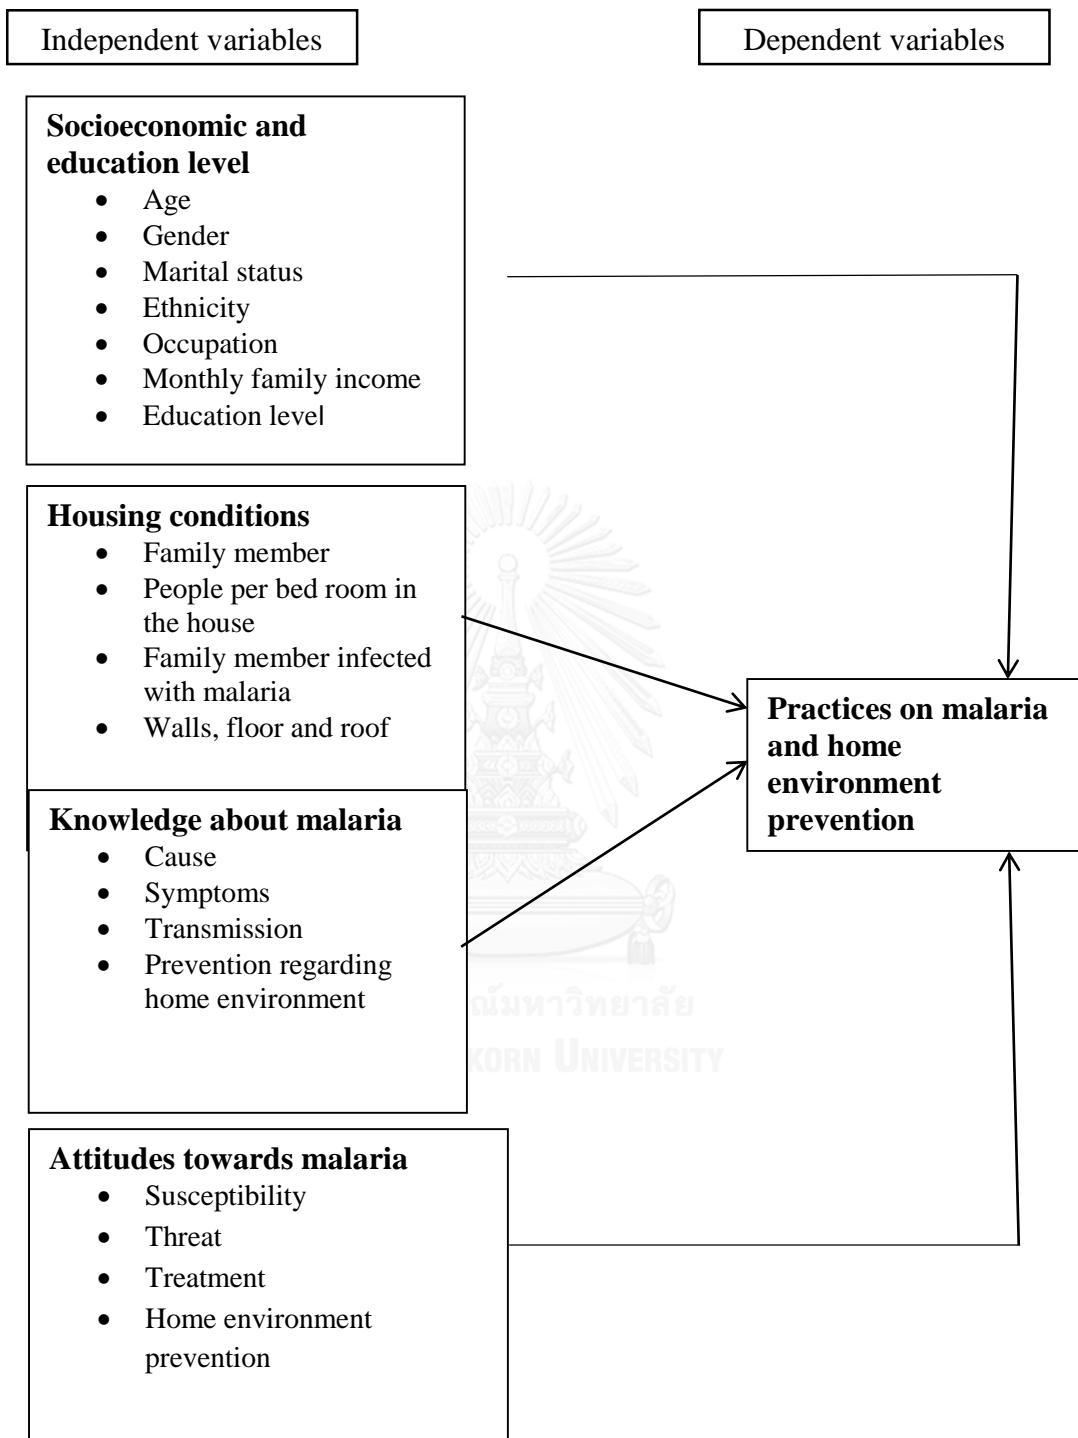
Independent variables

Dependent variables

**Socioeconomic and education level**
- Age
- Gender
- Marital status
- Ethnicity
- Occupation
- Monthly family income
- Education level

**Housing conditions**
- Family member
- People per bed room in the house
- Family member infected with malaria
- Walls, floor and roof

**Knowledge about malaria**
- Cause
- Symptoms
- Transmission
- Prevention regarding home environment

**Attitudes towards malaria**
- Susceptibility
- Threat
- Treatment
- Home environment prevention

**Practices on malaria and home environment prevention**

จุฬาลงกรณ์มหาวิทยาลัย
CHULALONGKORN UNIVERSITY